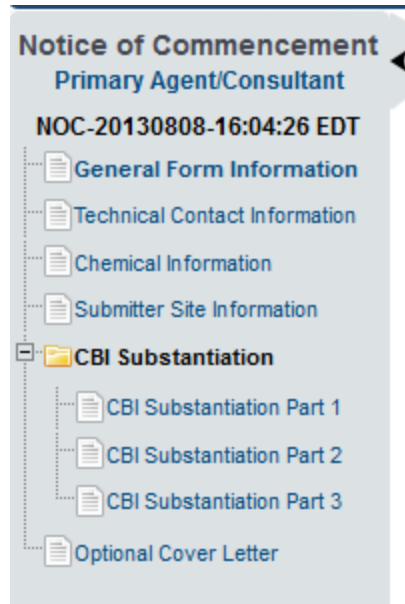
Notice of Commencement
Primary Agent/Consultant

NOC-20130808-16:04:26 EDT

General Form Information

Technical Contact Information

Chemical Information

Submitter Site Information

CBI Substantiation

CBI Substantiation Part 1

CBI Substantiation Part 2

CBI Substantiation Part 3

Optional Cover Letter